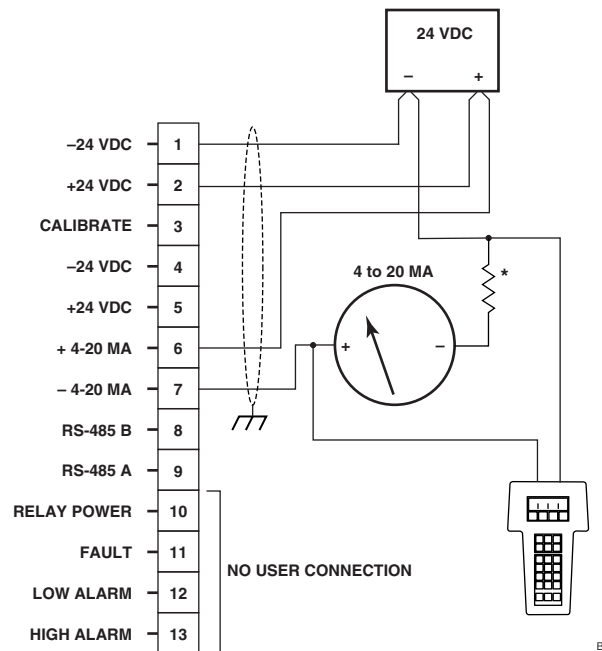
24 VDC

–

+

–24 VDC 1

+24 VDC 2

CALIBRATE 3

–24 VDC 4

+24 VDC 5

+ 4-20 MA 6

– 4-20 MA 7

RS-485 B 8

RS-485 A 9

RELAY POWER 10

FAULT 11

LOW ALARM 12

HIGH ALARM 13

4 to 20 MA

+

–

\*

NO USER CONNECTION

B